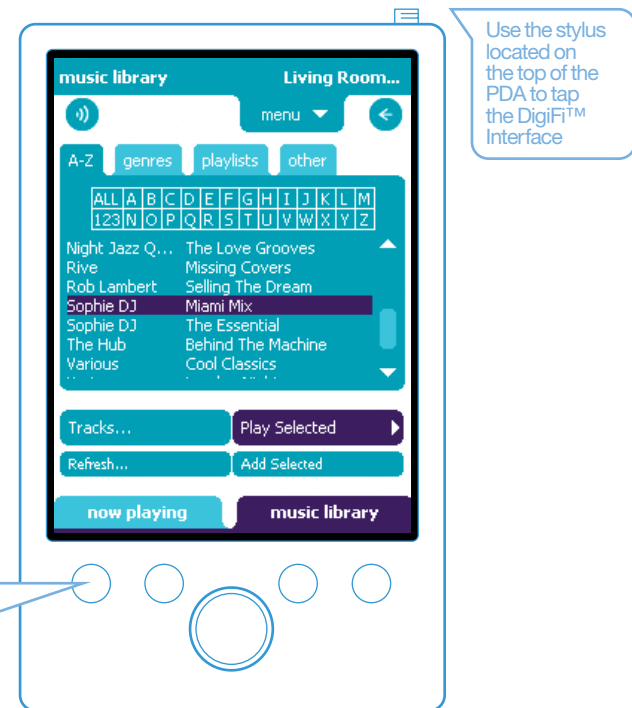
Use the stylus located on the top of the PDA to tap the DigiFi™ Interface

music library

Living Room...

menu

A-Z

genres

playlists

other

| ALL | A | B | C | D | E | F | G | H | I | J | K | L | M |
|---|---|---|---|---|---|---|---|---|---|---|---|---|---|
| 123 | N | O | P | Q | R | S | T | U | V | W | X | Y | Z |

| | |
|---|---|
| Night Jazz Q... | The Love Grooves |
| Rive | Missing Covers |
| Rob Lambert | Selling The Dream |
| Sophie DJ | Miami Mix |
| Sophie DJ | The Essential |
| The Hub | Behind The Machine |
| Various | Cool Classics |

Tracks...

Play Selected

Refresh...

Add Selected

now playing

music library